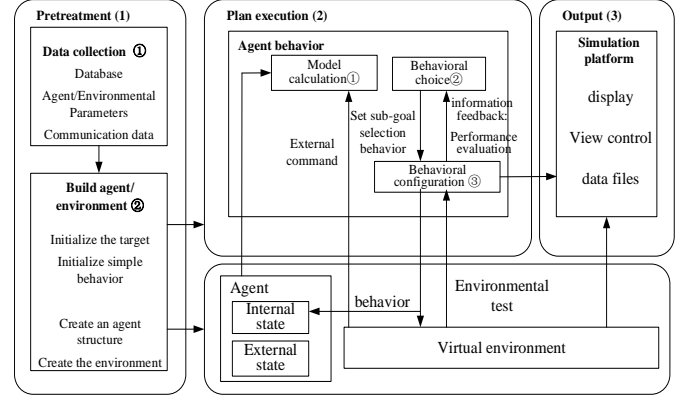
Pretreatment (1)

Data collection ①

Database

Agent/Environmental Parameters

Communication data

Build agent/ environment ②

Initialize the target

Initialize simple behavior

Create an agent structure

Create the environment

Plan execution (2)

Agent behavior

Model calculation①

Behavioral choice②

External command

Set sub-goal selection behavior

information feedback: Performance evaluation

Behavioral configuration ③

Output (3)

Simulation platform

display

View control

data files

Agent

Internal state

External state

behavior

Environmental test

Virtual environment